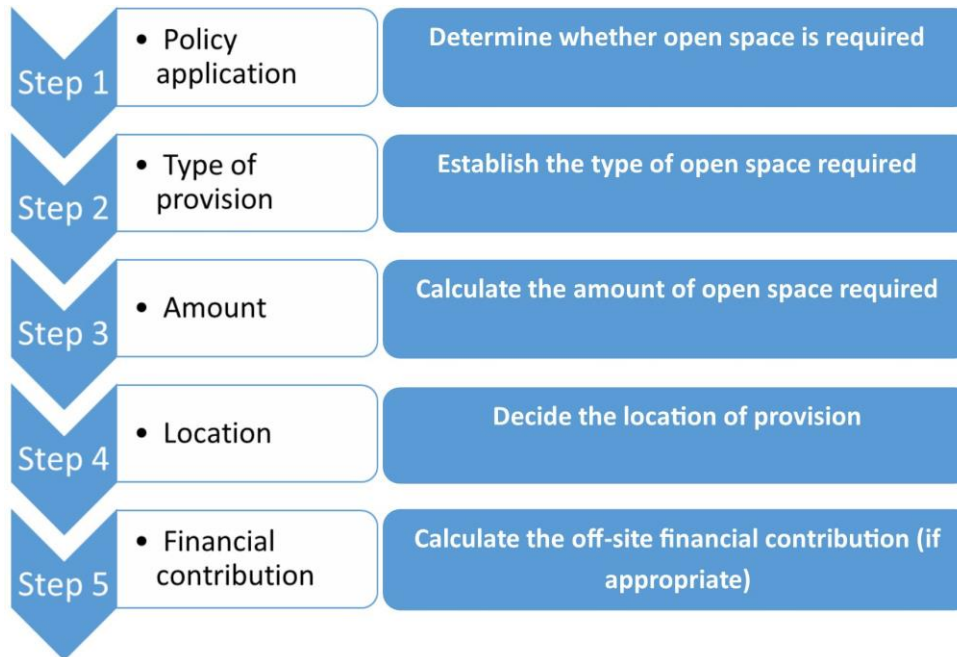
Step 1

• Policy application

Determine whether open space is required

Step 2

• Type of provision

Establish the type of open space required

Step 3

• Amount

Calculate the amount of open space required

Step 4

• Location

Decide the location of provision

Step 5

• Financial contribution

Calculate the off-site financial contribution (if appropriate)